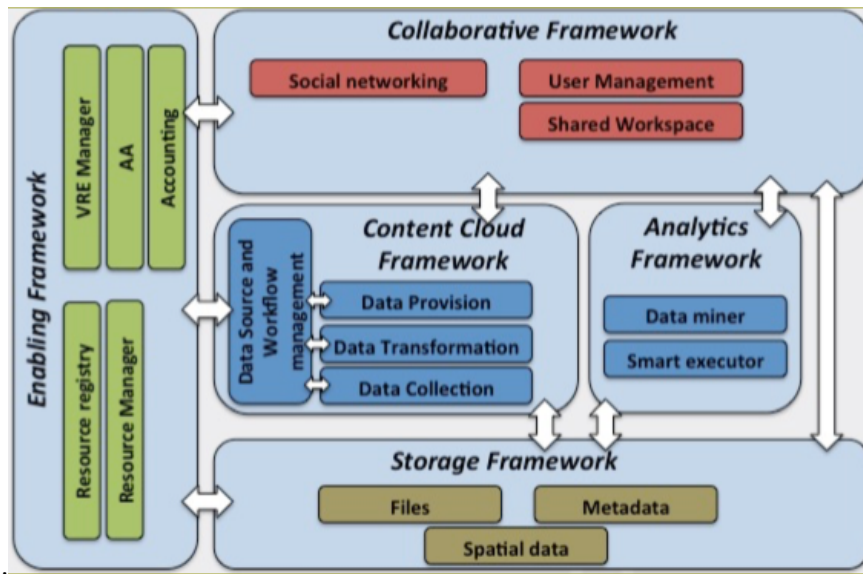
Enabling Framework

VRE Manager

AA

Accounting

Resource registry

Resource Manager

Collaborative Framework

Social networking

User Management

Shared Workspace

Content Cloud Framework

Data Source and Workflow management

Data Provision

Data Transformation

Data Collection

Analytics Framework

Data miner

Smart executor

Storage Framework

Files

Metadata

Spatial data